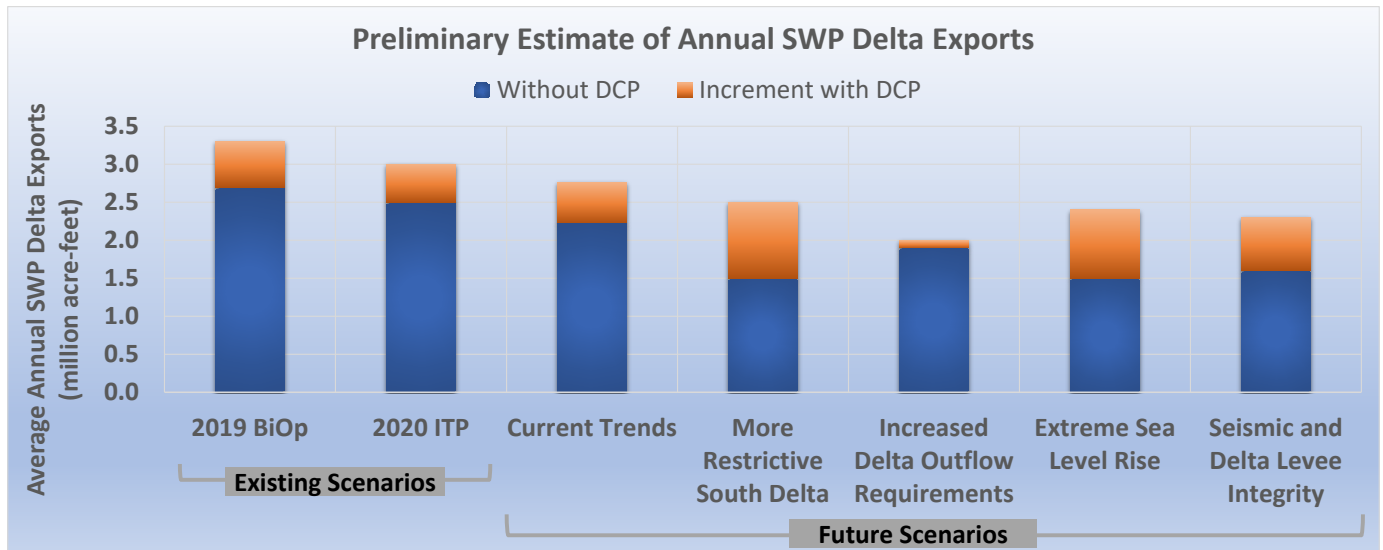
Preliminary Estimate of Annual SWP Delta Exports

Without DCP
Increment with DCP

Average Annual SWP Delta Exports (million acre-feet)

3.5
3.0
2.5
2.0
1.5
1.0
0.5
0.0

2019 BiOp
2020 ITP
Current Trends
More Restrictive South Delta
Increased Delta Outflow Requirements
Extreme Sea Level Rise
Seismic and Delta Levee Integrity

Existing Scenarios

Future Scenarios